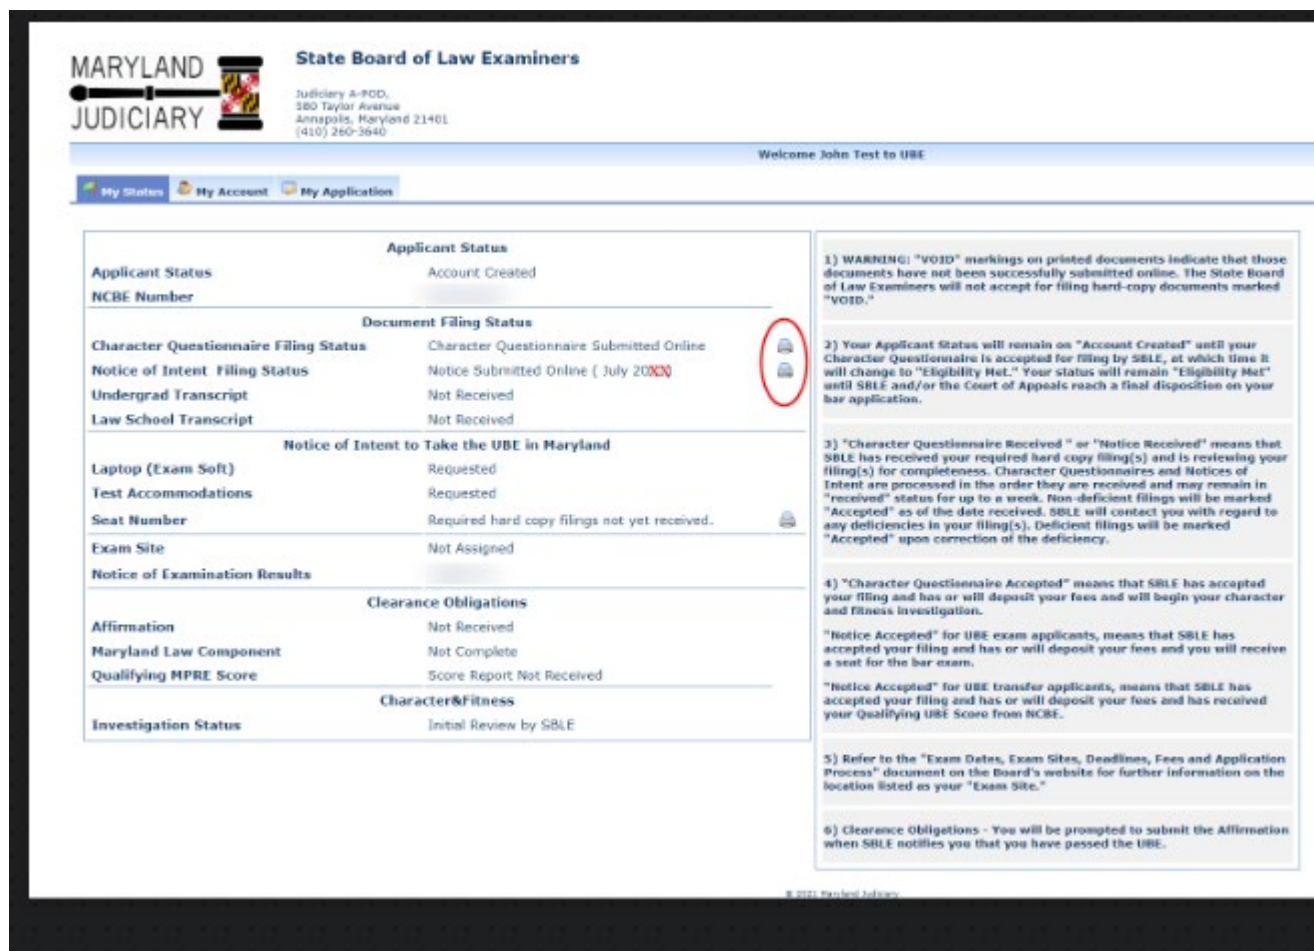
MARYLAND JUDICIARY

State Board of Law Examiners

Judiciary A-POD,
580 Taylor Avenue
Annapolis, Maryland 21401
(410) 260-3640

Welcome John Test to UBE

My Status | My Account | My Application

| Applicant Status | |
|---|---|
| Applicant Status | Account Created |
| NCBE Number | |
| **Document Filing Status** | |
| Character Questionnaire Filing Status | Character Questionnaire Submitted Online |
| Notice of Intent Filing Status | Notice Submitted Online ( July 20XX) |
| Undergrad Transcript | Not Received |
| Law School Transcript | Not Received |
| **Notice of Intent to Take the UBE in Maryland** | |
| Laptop (Exam Soft) | Requested |
| Test Accommodations | Requested |
| Seat Number | Required hard copy filings not yet received. |
| Exam Site | Not Assigned |
| Notice of Examination Results | |
| **Clearance Obligations** | |
| Affirmation | Not Received |
| Maryland Law Component | Not Complete |
| Qualifying MPRE Score | Score Report Not Received |
| **Character&Fitness** | |
| Investigation Status | Initial Review by SBLE |

1) WARNING: "VOID" markings on printed documents indicate that those documents have not been successfully submitted online. The State Board of Law Examiners will not accept for filing hard-copy documents marked "VOID."

2) Your Applicant Status will remain on "Account Created" until your Character Questionnaire is accepted for filing by SBLE, at which time it will change to "Eligibility Met." Your status will remain "Eligibility Met" until SBLE and/or the Court of Appeals reach a final disposition on your bar application.

3) "Character Questionnaire Received " or "Notice Received" means that SBLE has received your required hard copy filing(s) and is reviewing your filing(s) for completeness. Character Questionnaires and Notices of Intent are processed in the order they are received and may remain in "received" status for up to a week. Non-deficient filings will be marked "Accepted" as of the date received. SBLE will contact you with regard to any deficiencies in your filing(s). Deficient filings will be marked "Accepted" upon correction of the deficiency.

4) "Character Questionnaire Accepted" means that SBLE has accepted your filing and has or will deposit your fees and will begin your character and fitness investigation.

"Notice Accepted" for UBE exam applicants, means that SBLE has accepted your filing and has or will deposit your fees and you will receive a seat for the bar exam.

"Notice Accepted" for UBE transfer applicants, means that SBLE has accepted your filing and has or will deposit your fees and has received your Qualifying UBE Score from NCBE.

5) Refer to the "Exam Dates, Exam Sites, Deadlines, Fees and Application Process" document on the Board's website for further information on the location listed as your "Exam Site."

6) Clearance Obligations - You will be prompted to submit the Affirmation when SBLE notifies you that you have passed the UBE.

© 2021 Maryland Judiciary